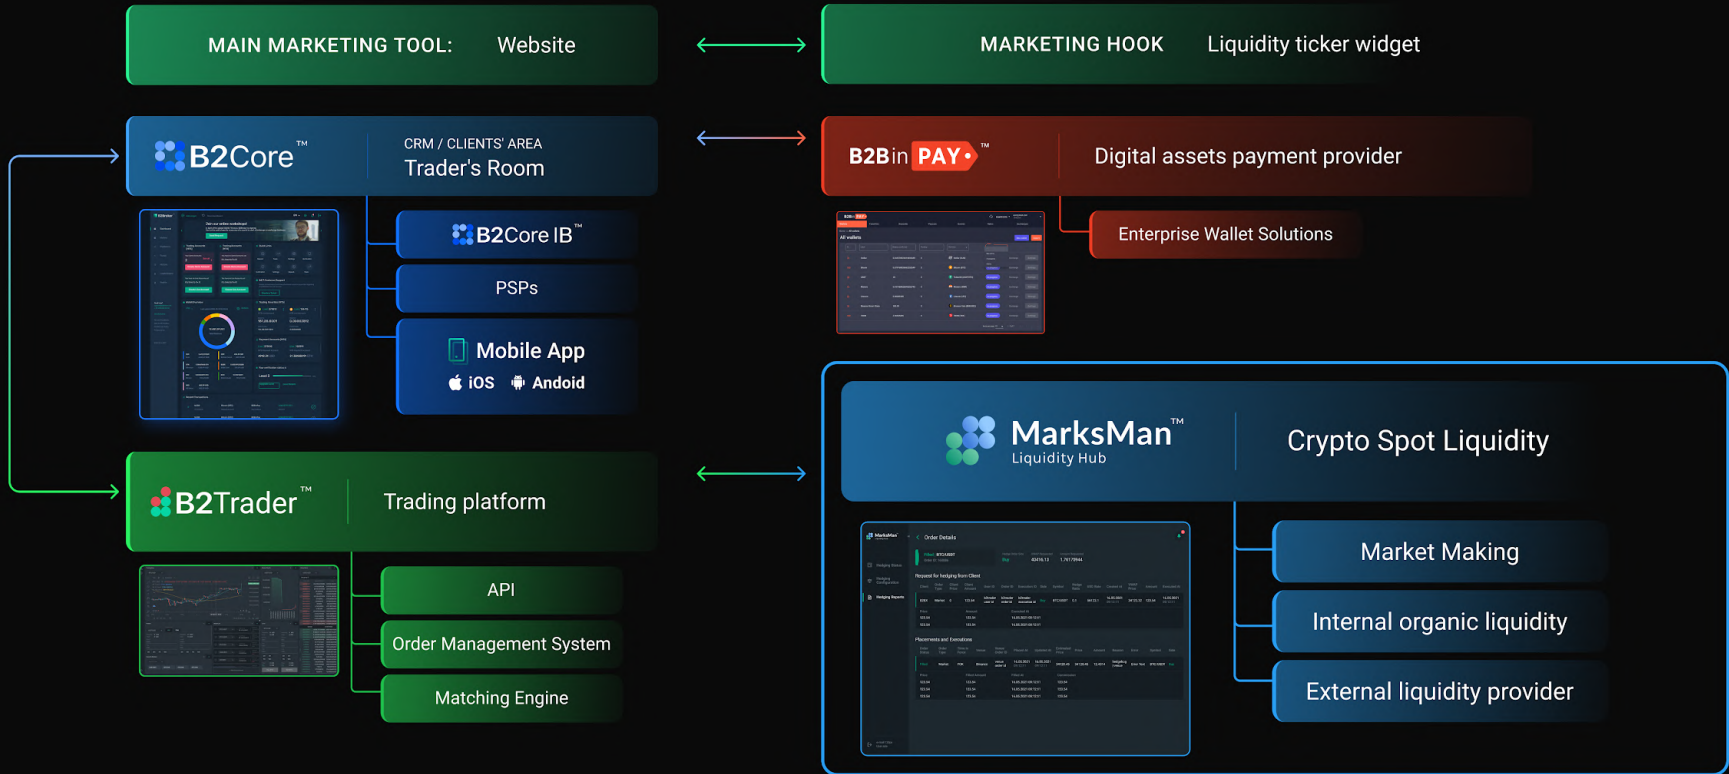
MAIN MARKETING TOOL: Website

MARKETING HOOK Liquidity ticker widget

B2Core™

CRM / CLIENTS' AREA
Trader's Room

B2Core IB™

PSPs

Mobile App
iOS Andoid

B2BinPAY™

Digital assets payment provider

Enterprise Wallet Solutions

All wallets

B2Trader™

Trading platform

API

Order Management System

Matching Engine

MarksMan™
Liquidity Hub

Crypto Spot Liquidity

Market Making

Internal organic liquidity

External liquidity provider

Order Details